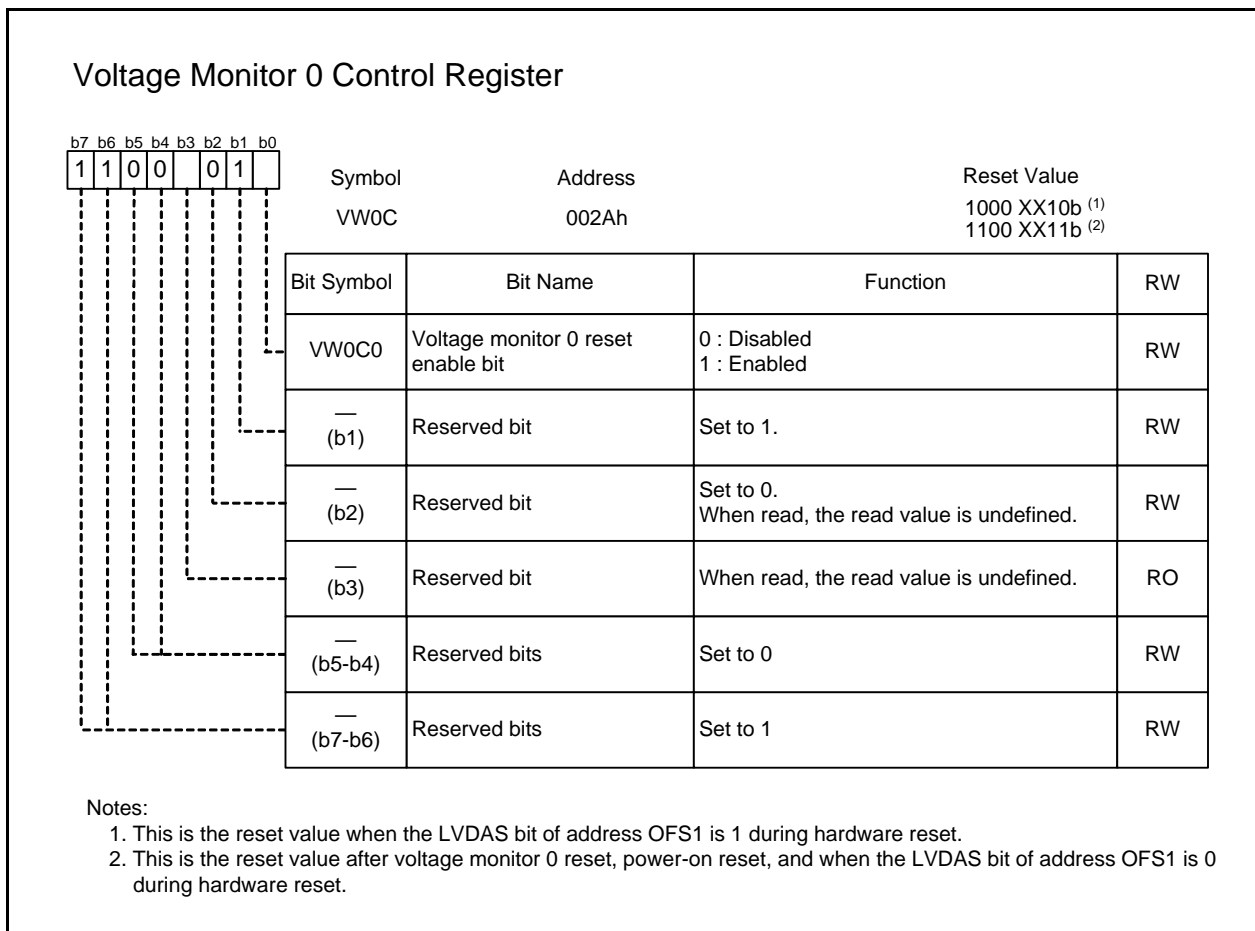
Voltage Monitor 0 Control Register

b7 b6 b5 b4 b3 b2 b1 b0
1 1 0 0 0 1

Symbol VW0C
Address 002Ah
Reset Value 1000 XX10b $^{(1)}$ 1100 XX11b $^{(2)}$

| Bit Symbol | Bit Name | Function | RW |
|---|---|---|---|
| VW0C0 | Voltage monitor 0 reset enable bit | 0 : Disabled<br>1 : Enabled | RW |
| — (b1) | Reserved bit | Set to 1. | RW |
| — (b2) | Reserved bit | Set to 0.<br>When read, the read value is undefined. | RW |
| — (b3) | Reserved bit | When read, the read value is undefined. | RO |
| — (b5-b4) | Reserved bits | Set to 0 | RW |
| — (b7-b6) | Reserved bits | Set to 1 | RW |

Notes:
1. This is the reset value when the LVDAS bit of address OFS1 is 1 during hardware reset.
2. This is the reset value after voltage monitor 0 reset, power-on reset, and when the LVDAS bit of address OFS1 is 0 during hardware reset.